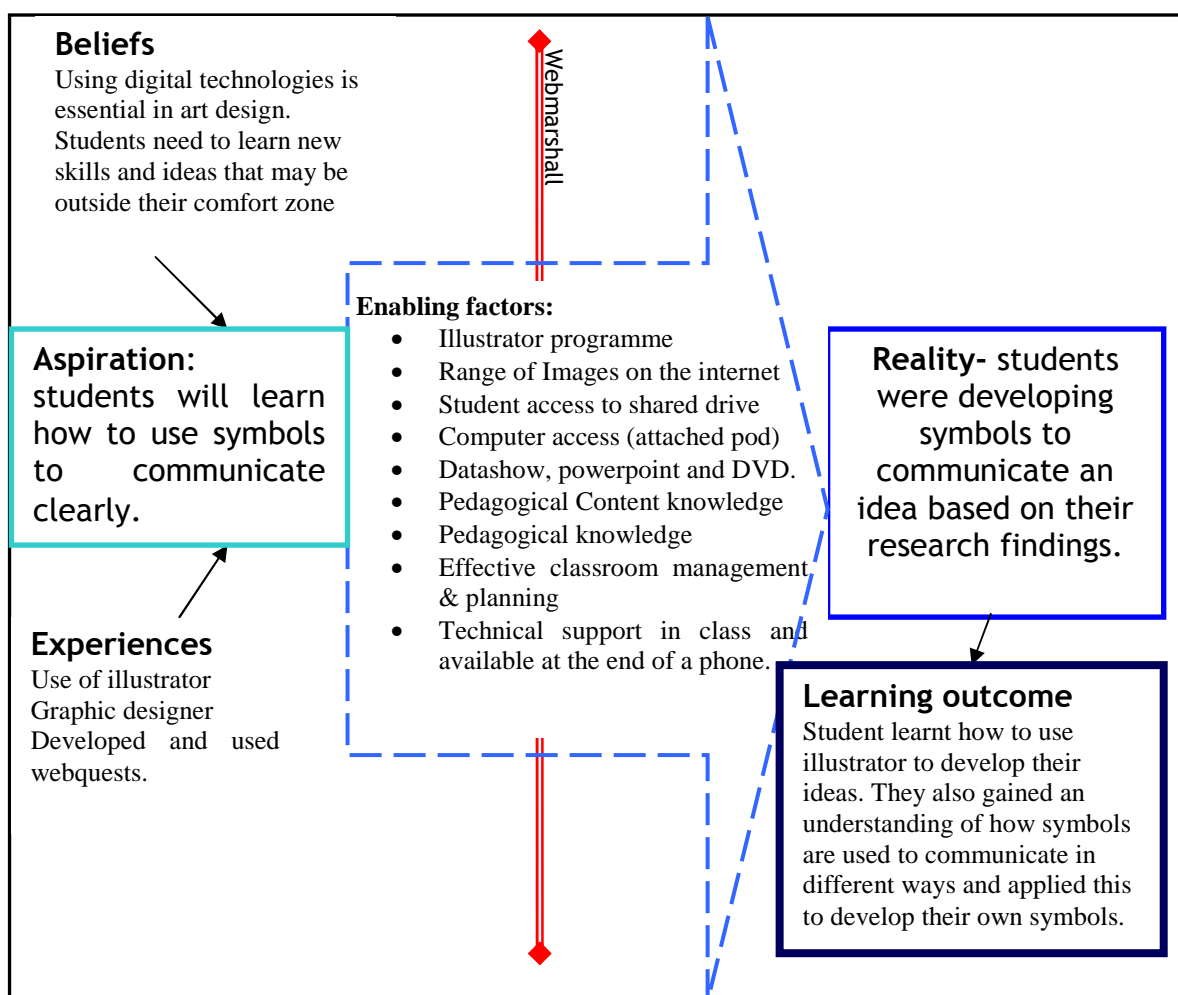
Beliefs
Using digital technologies is essential in art design. Students need to learn new skills and ideas that may be outside their comfort zone

Webmarshall

Aspiration: students will learn how to use symbols to communicate clearly.

Experiences
Use of illustrator
Graphic designer
Developed and used webquests.

Enabling factors:
- Illustrator programme
- Range of Images on the internet
- Student access to shared drive
- Computer access (attached pod)
- Datashow, powerpoint and DVD.
- Pedagogical Content knowledge
- Pedagogical knowledge
- Effective classroom management & planning
- Technical support in class and available at the end of a phone.

Reality- students were developing symbols to communicate an idea based on their research findings.

Learning outcome
Student learnt how to use illustrator to develop their ideas. They also gained an understanding of how symbols are used to communicate in different ways and applied this to develop their own symbols.